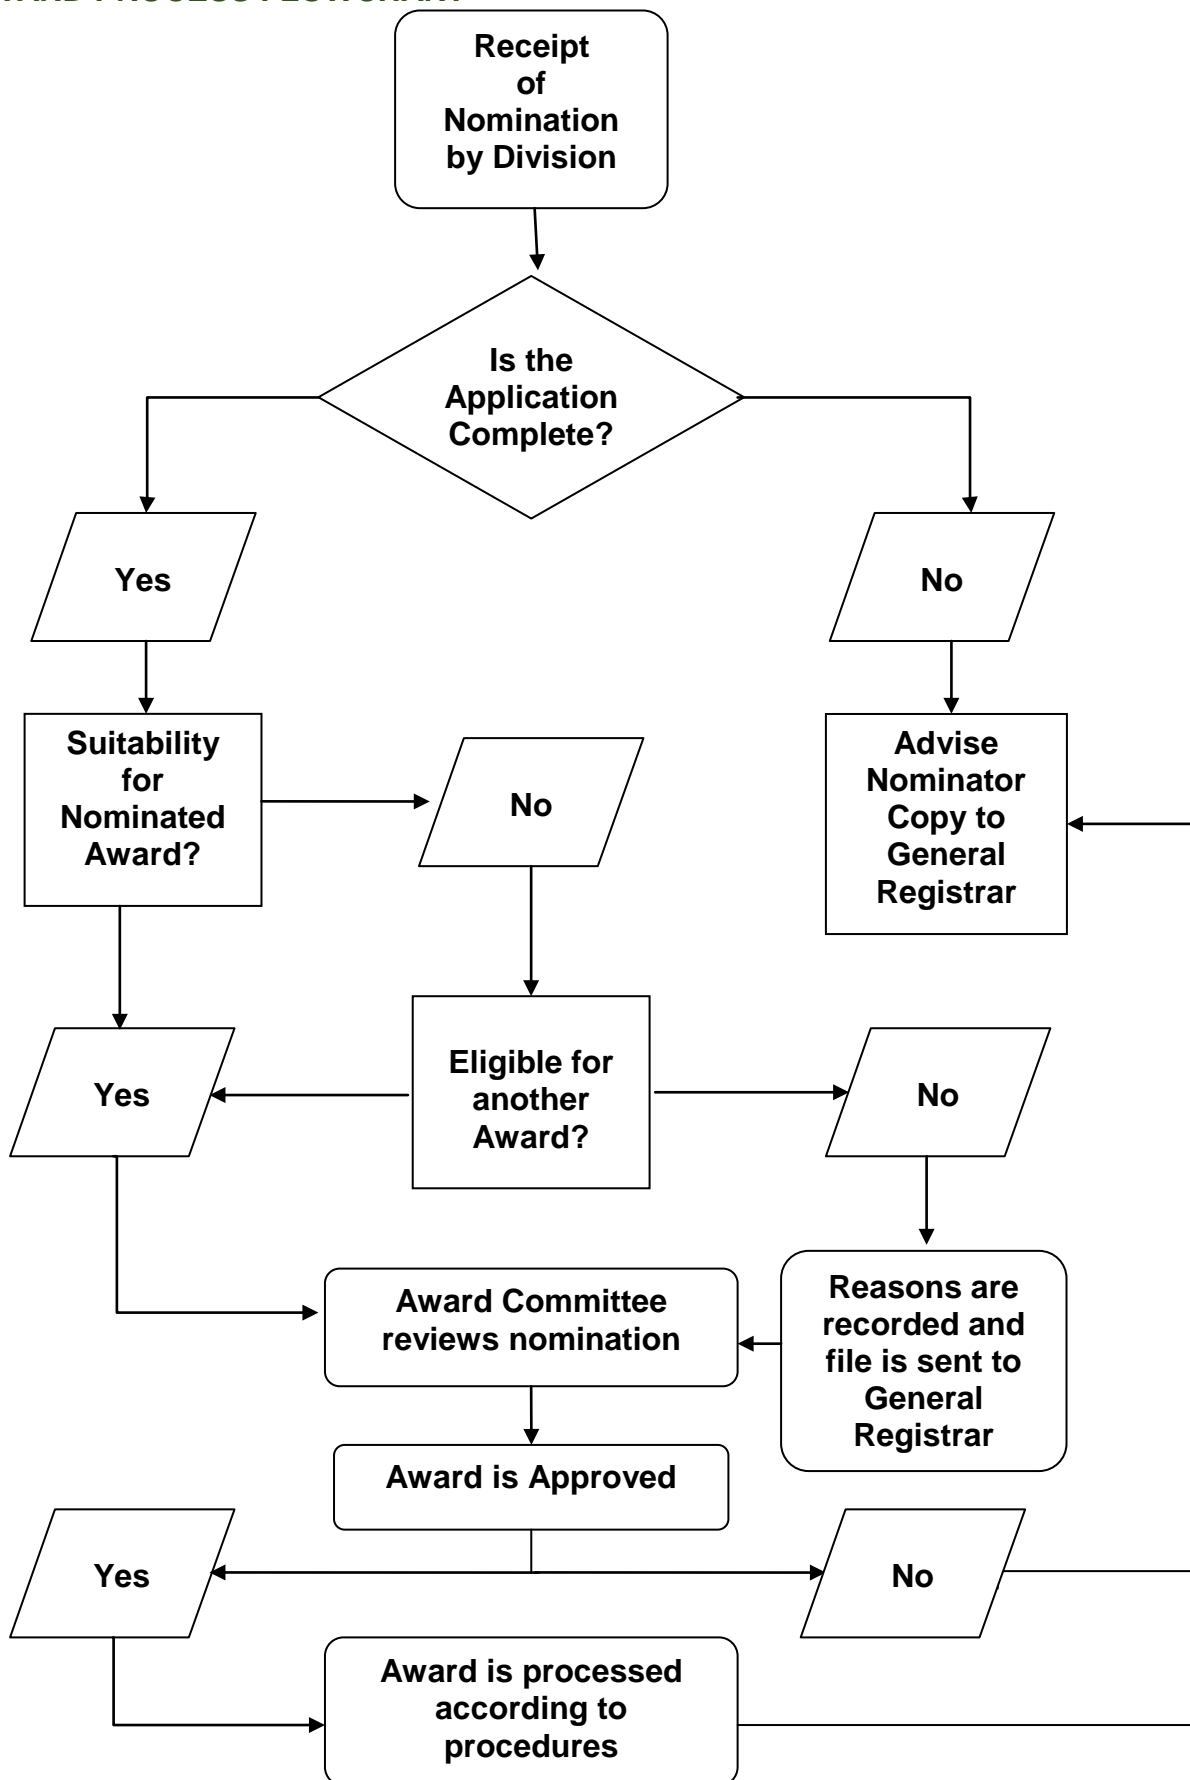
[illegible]

Receipt of Nomination by Division

Is the Application Complete?

Yes

No

Suitability for Nominated Award?

No

Advise Nominator Copy to General Registrar

Eligible for another Award?

Yes

No

Award Committee reviews nomination

Reasons are recorded and file is sent to General Registrar

Award is Approved

Yes

No

Award is processed according to procedures